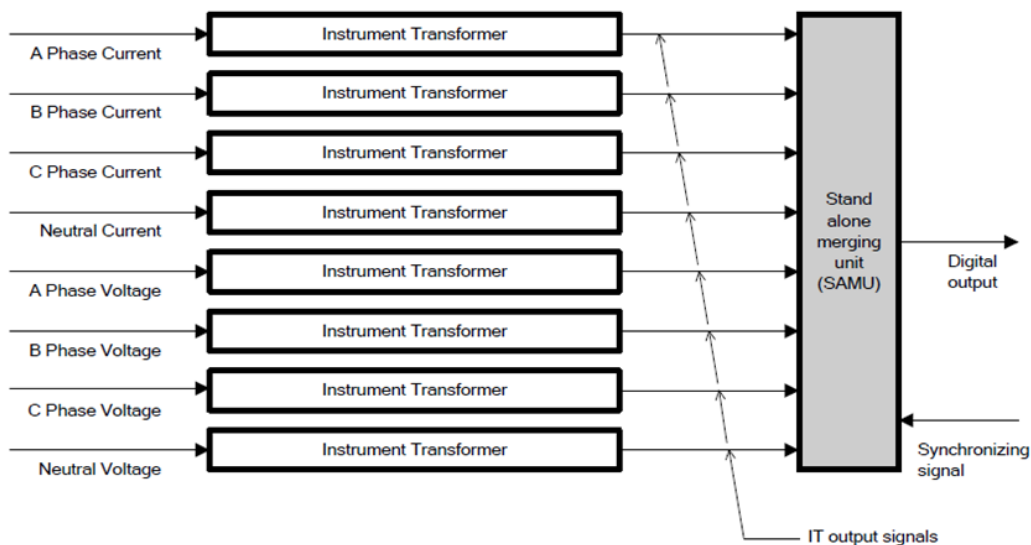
A Phase Current
Instrument Transformer
B Phase Current
Instrument Transformer
C Phase Current
Instrument Transformer
Neutral Current
Instrument Transformer
A Phase Voltage
Instrument Transformer
B Phase Voltage
Instrument Transformer
C Phase Voltage
Instrument Transformer
Neutral Voltage
Instrument Transformer

Stand alone merging unit (SAMU)

Digital output

Synchronizing signal

IT output signals